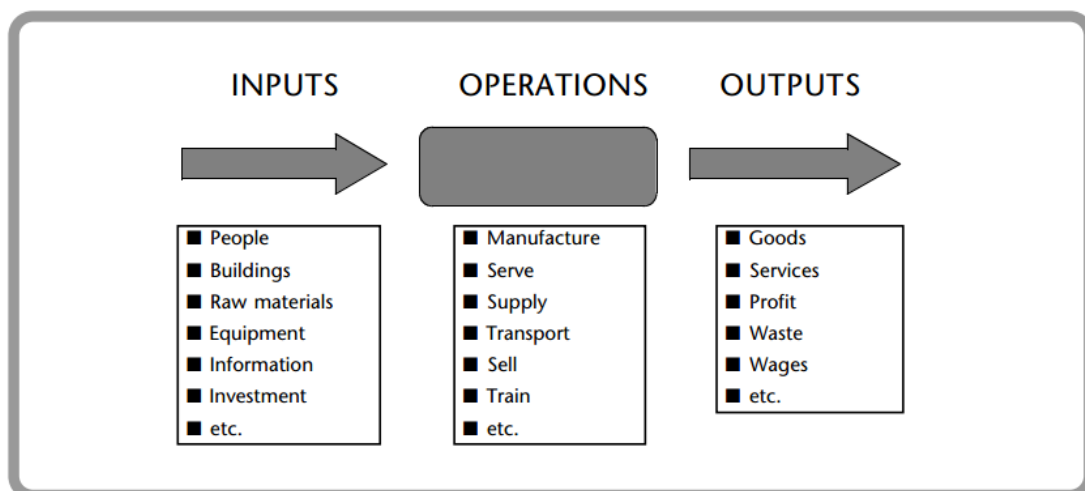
INPUTS

- People
- Buildings
- Raw materials
- Equipment
- Information
- Investment
- etc.

OPERATIONS

- Manufacture
- Serve
- Supply
- Transport
- Sell
- Train
- etc.

OUTPUTS

- Goods
- Services
- Profit
- Waste
- Wages
- etc.